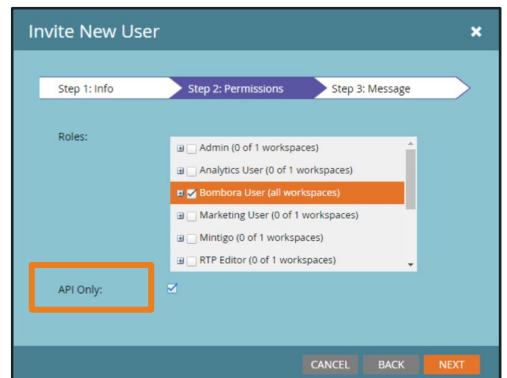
Invite New User

Step 1: Info
Step 2: Permissions
Step 3: Message

Roles:

Admin (0 of 1 workspaces)
Analytics User (0 of 1 workspaces)
Bombora User (all workspaces)
Marketing User (0 of 1 workspaces)
Mintigo (0 of 1 workspaces)
RTP Editor (0 of 1 workspaces)

API Only:

CANCEL
BACK
NEXT